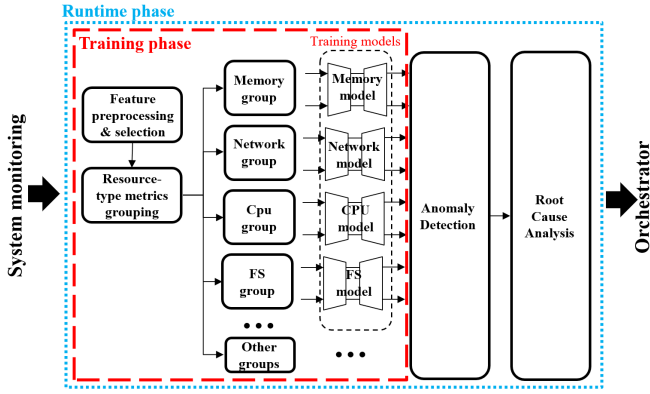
Runtime phase

Training phase

Training models

System monitoring

Feature preprocessing & selection

Resource-type metrics grouping

Memory group

Network group

Cpu group

FS group

• • •

Other groups

Memory model

Network model

CPU model

FS model

• • •

Anomaly Detection

Root Cause Analysis

Orchestrator